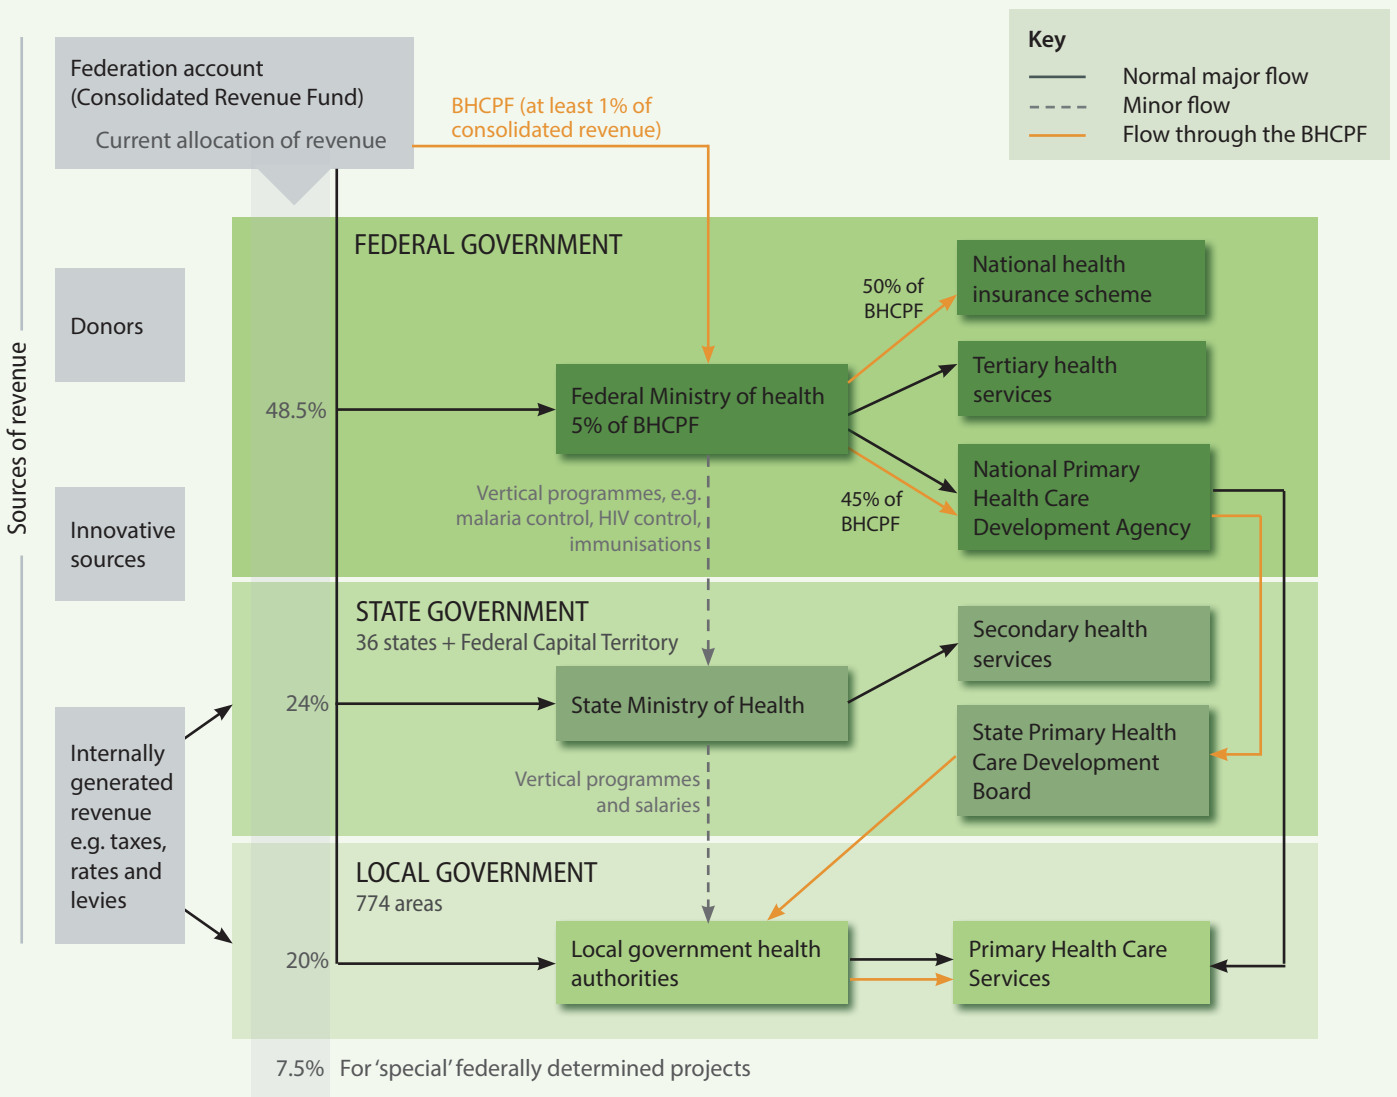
Sources of revenue

Federation account (Consolidated Revenue Fund)

Current allocation of revenue

BHCPF (at least 1% of consolidated revenue)

Key
Normal major flow
Minor flow
Flow through the BHCPF

Donors

Innovative sources

Internally generated revenue e.g. taxes, rates and levies

FEDERAL GOVERNMENT

48.5%

Federal Ministry of health 5% of BHCPF

50% of BHCPF

National health insurance scheme

Tertiary health services

45% of BHCPF

National Primary Health Care Development Agency

Vertical programmes, e.g. malaria control, HIV control, immunisations

STATE GOVERNMENT
36 states + Federal Capital Territory

24%

State Ministry of Health

Secondary health services

State Primary Health Care Development Board

Vertical programmes and salaries

LOCAL GOVERNMENT
774 areas

20%

Local government health authorities

Primary Health Care Services

7.5% For 'special' federally determined projects